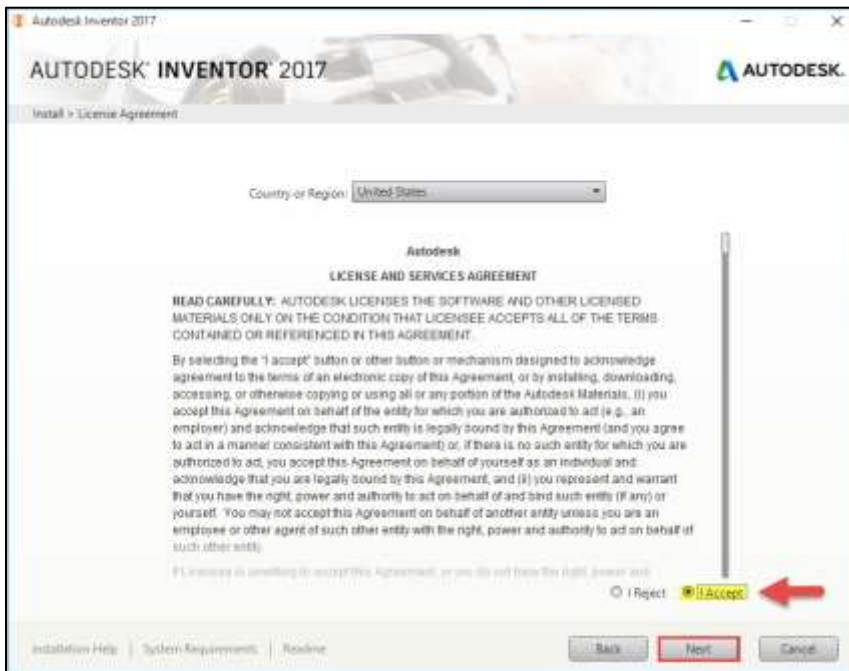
Autodesk Inventor 2017

AUTODESK® INVENTOR® 2017

AUTODESK.

Install > License Agreement

Country or Region: United States

Autodesk

LICENSE AND SERVICES AGREEMENT

READ CAREFULLY: AUTODESK LICENSES THE SOFTWARE AND OTHER LICENSED MATERIALS ONLY ON THE CONDITION THAT LICENSEE ACCEPTS ALL OF THE TERMS CONTAINED OR REFERENCED IN THIS AGREEMENT.

By selecting the "I accept" button or other button or mechanism designed to acknowledge agreement to the terms of an electronic copy of this Agreement, or by installing, downloading, accessing, or otherwise copying or using all or any portion of the Autodesk Materials, (i) you accept this Agreement on behalf of the entity for which you are authorized to act (e.g., an employer) and acknowledge that such entity is legally bound by this Agreement (and you agree to act in a manner consistent with this Agreement) or, if there is no such entity for which you are authorized to act, you accept this Agreement on behalf of yourself as an individual and acknowledge that you are legally bound by this Agreement, and (ii) you represent and warrant that you have the right, power and authority to act on behalf of and bind such entity (if any) or yourself. You may not accept this Agreement on behalf of another entity unless you are an employee or other agent of such other entity with the right, power and authority to act on behalf of such other entity.

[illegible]

I Reject I Accept

Installation Help | System Requirements | Readme

Back Next Cancel